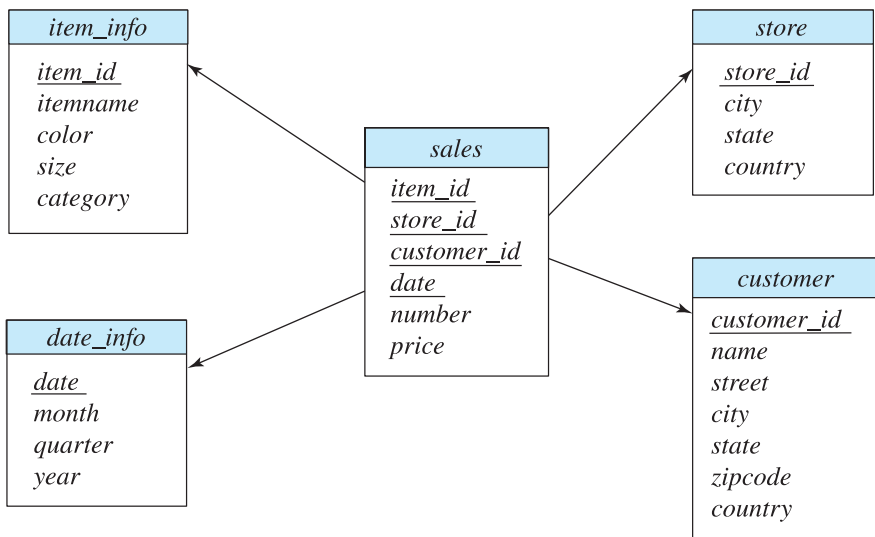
item_info

item_id
itemname
color
size
category

store

store_id
city
state
country

sales

item_id
store_id
customer_id
date
number
price

date_info

date
month
quarter
year

customer

customer_id
name
street
city
state
zipcode
country